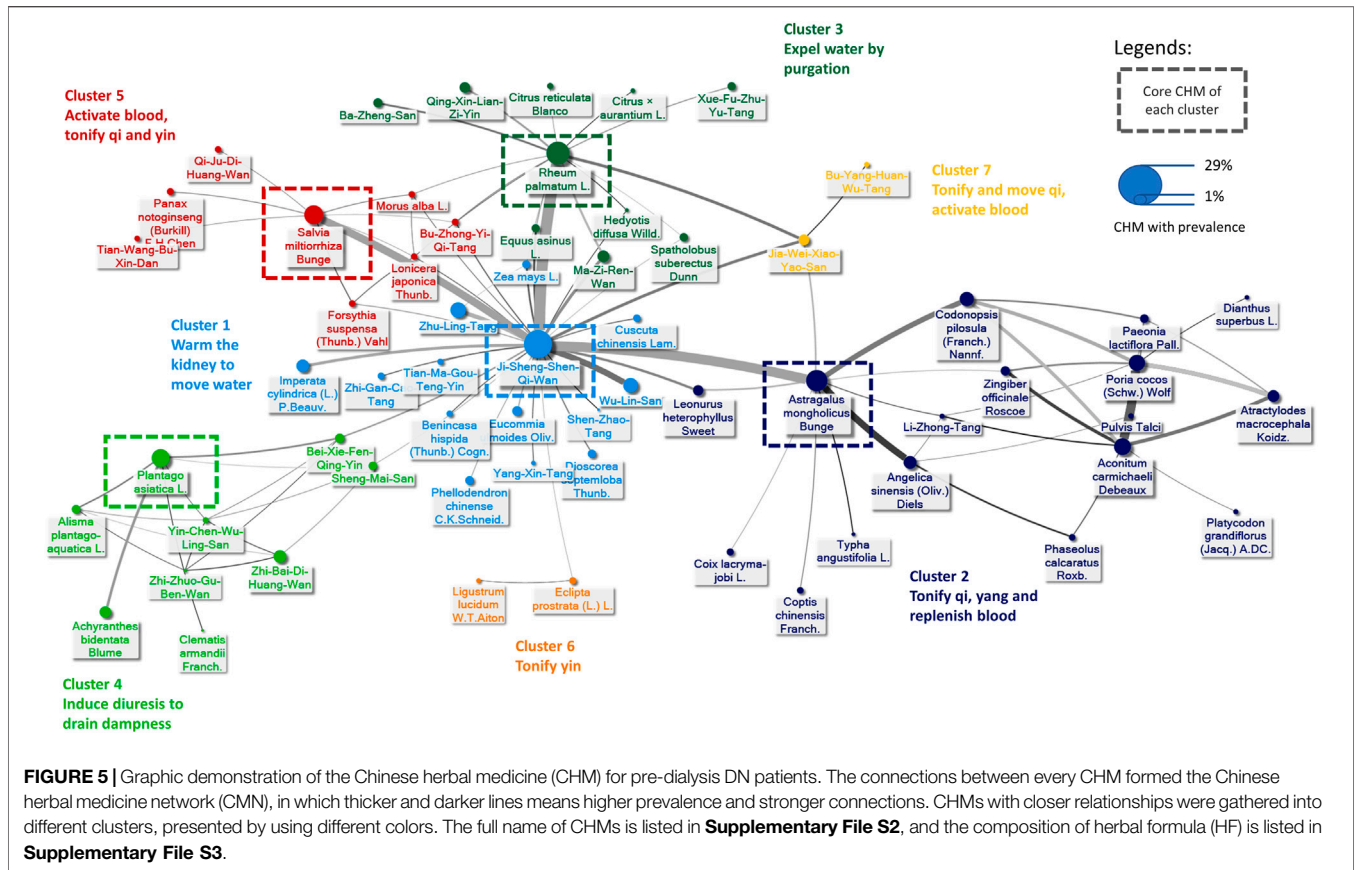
Cluster 3
Expel water by purgation

Legends:

Core CHM of each cluster

29%

1%

CHM with prevalence

Cluster 5
Activate blood, tonify qi and yin

Qi-Ju-Di-Huang-Wan

Panax notoginseng (Burkill) F.H.Chen

Tian-Wang-Bu-Xin-Dan

Salvia miltiorrhiza Bunge

Morus alba L.

Bu-Zhong-Yi-Qi-Tang

Lonicera japonica Thunb.

Forsythia suspensa (Thunb.) Vahl

Ba-Zheng-San

Qing-Xin-Lian-Zi-Yin

Citrus reticulata Blanco

Citrus × aurantium L.

Xue-Fu-Zhu-Yu-Tang

Rheum palmatum L.

Hedyotis diffusa Willd.

Equus asinus L.

Spatholobus suberectus Dunn

Ma-Zi-Ren-Wan

Zea mays L.

Cluster 7
Tonify and move qi, activate blood

Bu-Yang-Huan-Wu-Tang

Jia-Wei-Xiao-Yao-San

Cluster 1
Warm the kidney to move water

Zhu-Ling-Tang

Cuscuta chinensis Lam.

Ji-Sheng-Shen-Qi-Wan

Imperata cylindrica (L.) P.Beauv.

Zhi-Gan-Cao-Tang

Tian-Ma-Gou-Teng-Yin

Wu-Lin-San

Leonurus heterophyllus Sweet

Benincasa hispida (Thunb.) Cogn.

Eucommia ulmoides Oliv.

Shen-Zhao-Tang

Yang-Xin-Tang

Dioscorea septemloba Thunb.

Phellodendron chinense C.K.Schneid.

Codonopsis pilosula (Franch.) Nannf.

Dianthus superbus L.

Paeonia lactiflora Pall.

Zingiber officinale Roscoe

Poria cocos (Schw.) Wolf

Astragalus mongholicus Bunge

Li-Zhong-Tang

Pulvis Talci

Atractylodes macrocephala Koidz.

Angelica sinensis (Oliv.) Diels

Aconitum carmichaeli Debeaux

Platycodon grandiflorus (Jacq.) A.DC.

Bei-Xie-Fen-Qing-Yin

Plantago asiatica L.

Sheng-Mai-San

Alisma plantago-aquatica L.

Yin-Chen-Wu-Ling-San

Zhi-Bai-Di-Huang-Wan

Zhi-Zhuo-Gu-Ben-Wan

Achyranthes bidentata Blume

Clematis armandii Franch.

Ligustrum lucidum W.T.Aiton

Eclipta prostrata (L.) L.

Coix lacryma-jobi L.

Coptis chinensis Franch.

Typha angustifolia L.

Phaseolus calcaratus Roxb.

Cluster 2
Tonify qi, yang and replenish blood

Cluster 6
Tonify yin

Cluster 4
Induce diuresis to drain dampness

**FIGURE 5 |** Graphic demonstration of the Chinese herbal medicine (CHM) for pre-dialysis DN patients. The connections between every CHM formed the Chinese herbal medicine network (CMN), in which thicker and darker lines means higher prevalence and stronger connections. CHMs with closer relationships were gathered into different clusters, presented by using different colors. The full name of CHMs is listed in **Supplementary File S2**, and the composition of herbal formula (HF) is listed in **Supplementary File S3**.